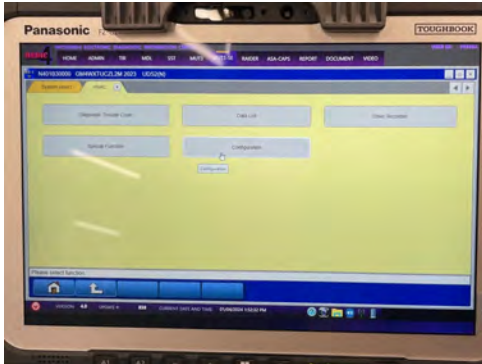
Panasonic

TOUGHBOOK

HOME ADMIN TRI MDL SST MULTI RANGER ASA-CAPS REPORT DOCUMENT VIDEO

N401830000 GM4WXTUC2L2M 2023 UDS2(N)

System Select

Diagnostic Trouble Code

Data List

Data Recorder

Special Function

Configuration

Configuration

Please select function.

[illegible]